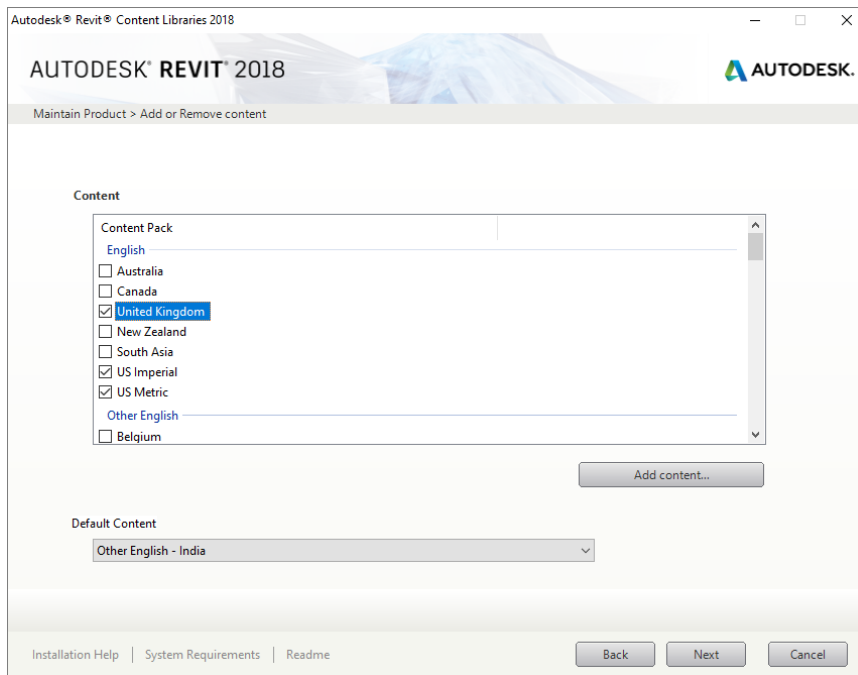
Autodesk® Revit® Content Libraries 2018

AUTODESK® REVIT® 2018

AUTODESK.

Maintain Product > Add or Remove content

Content

Content Pack

English

Australia

Canada

United Kingdom

New Zealand

South Asia

US Imperial

US Metric

Other English

Belgium

Add content...

Default Content

Other English - India

Installation Help | System Requirements | Readme

Back

Next

Cancel